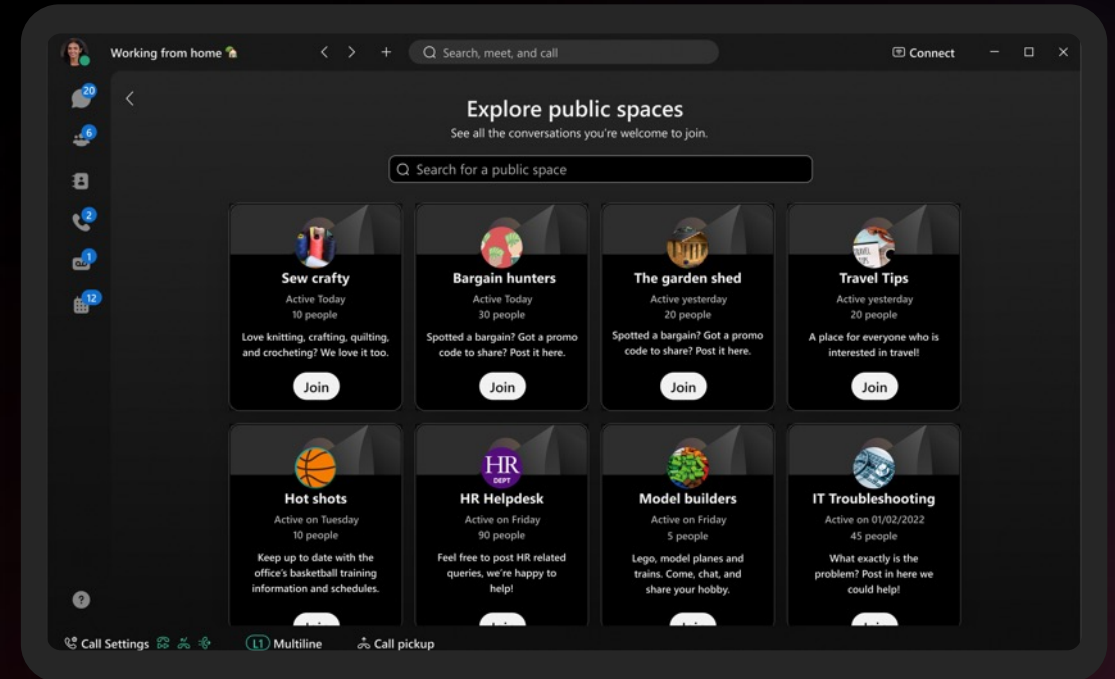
Working from home 🏡

Search, meet, and call

Connect

20
6
2
1
12

Explore public spaces

See all the conversations you're welcome to join.

Search for a public space

Sew crafty
Active Today
10 people
Love knitting, crafting, quilting, and crocheting? We love it too.
Join

Bargain hunters
Active Today
30 people
Spotted a bargain? Got a promo code to share? Post it here.
Join

The garden shed
Active yesterday
20 people
Spotted a bargain? Got a promo code to share? Post it here.
Join

Travel Tips
Active yesterday
20 people
A place for everyone who is interested in travel!
Join

Hot shots
Active on Tuesday
10 people
Keep up to date with the office's basketball training information and schedules.
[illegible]

HR Helpdesk
HR DEPT
Active on Friday
90 people
Feel free to post HR related queries, we're happy to help!
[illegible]

Model builders
Active on Friday
5 people
Lego, model planes and trains. Come, chat, and share your hobby.
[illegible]

IT Troubleshooting
Active on 01/02/2022
45 people
What exactly is the problem? Post in here we could help!
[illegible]

?

Call Settings

L1 Multiline

Call pickup